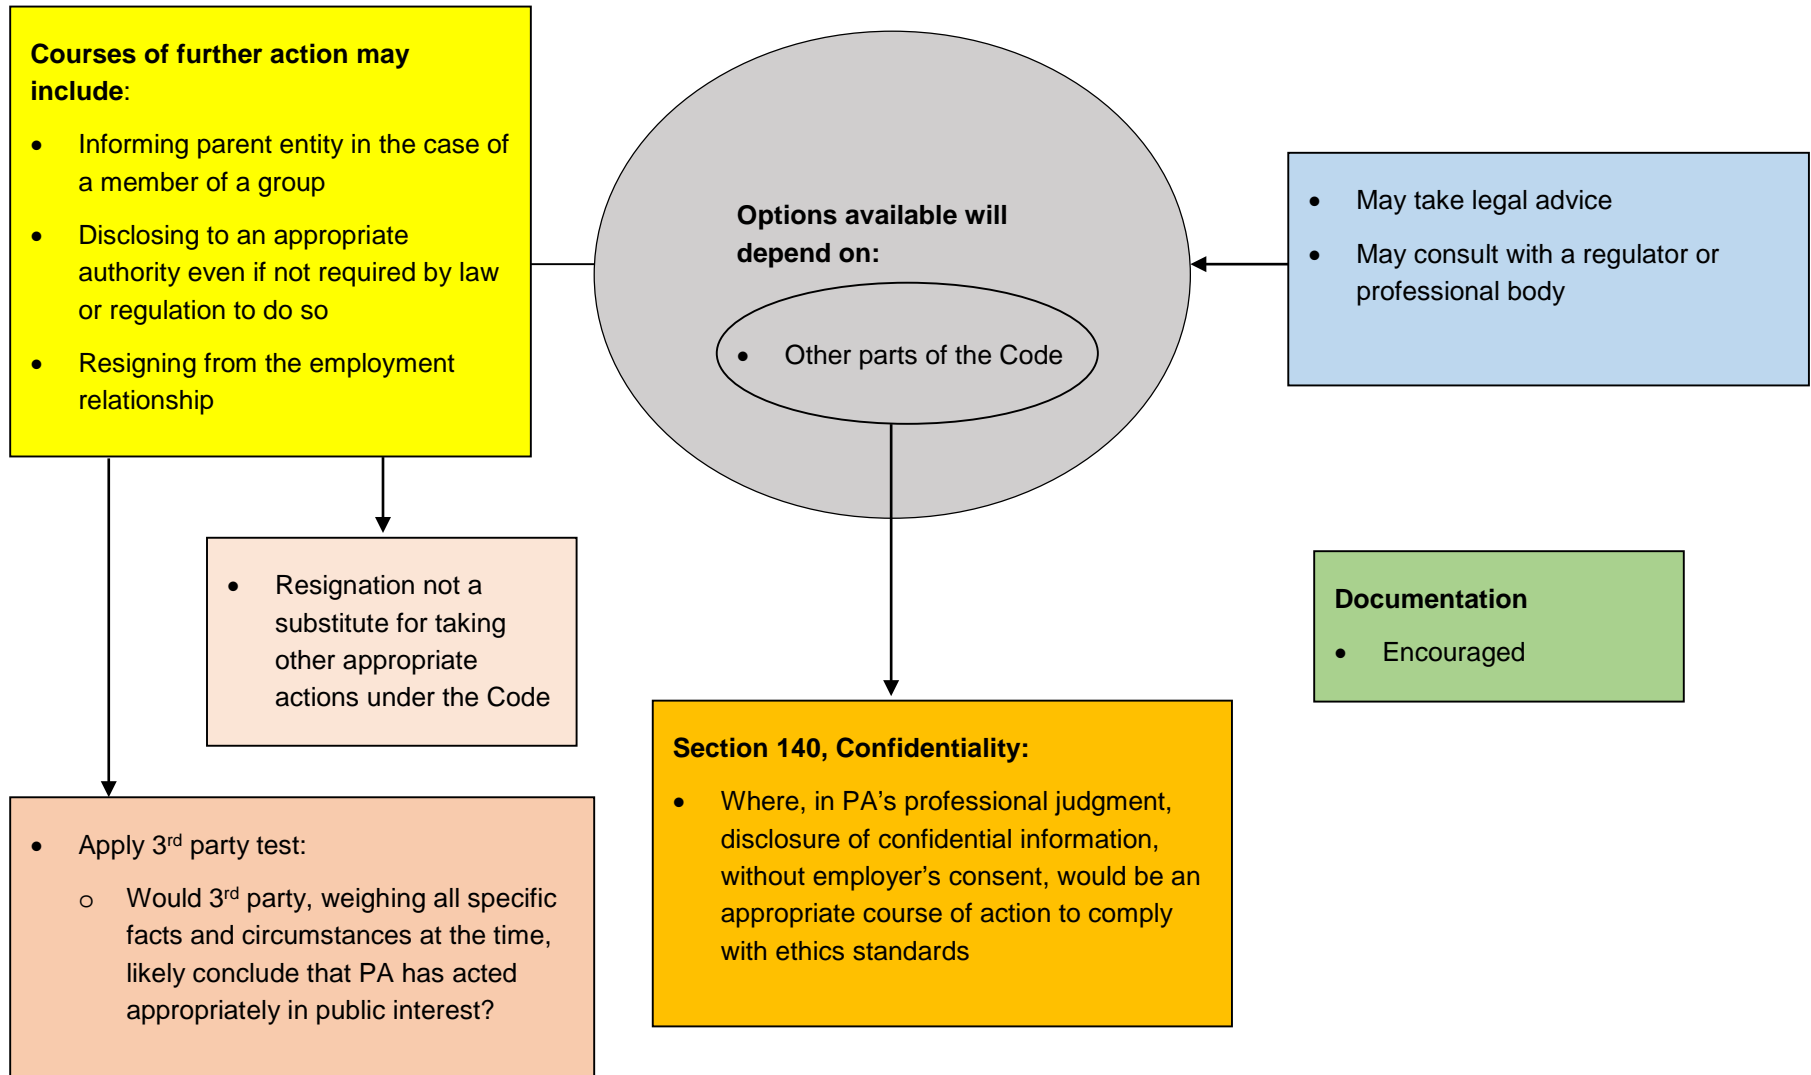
**Courses of further action may include**:

- Informing parent entity in the case of a member of a group
- Disclosing to an appropriate authority even if not required by law or regulation to do so
- Resigning from the employment relationship

**Options available will depend on:**

- Other parts of the Code

- May take legal advice
- May consult with a regulator or professional body

- Resignation not a substitute for taking other appropriate actions under the Code

**Documentation**

- Encouraged

**Section 140, Confidentiality:**

- Where, in PA's professional judgment, disclosure of confidential information, without employer's consent, would be an appropriate course of action to comply with ethics standards

- Apply 3$^{rd}$ party test:
  - Would 3$^{rd}$ party, weighing all specific facts and circumstances at the time, likely conclude that PA has acted appropriately in public interest?